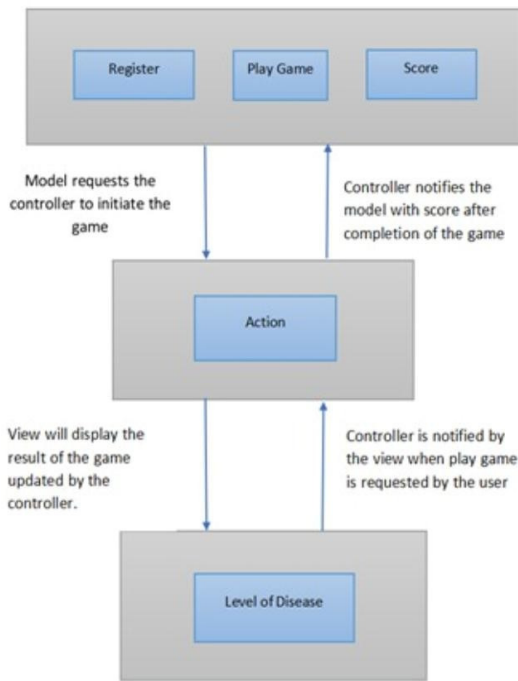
Register

Play Game

Score

Model requests the controller to initiate the game

Controller notifies the model with score after completion of the game

Action

View will display the result of the game updated by the controller.

Controller is notified by the view when play game is requested by the user

Level of Disease